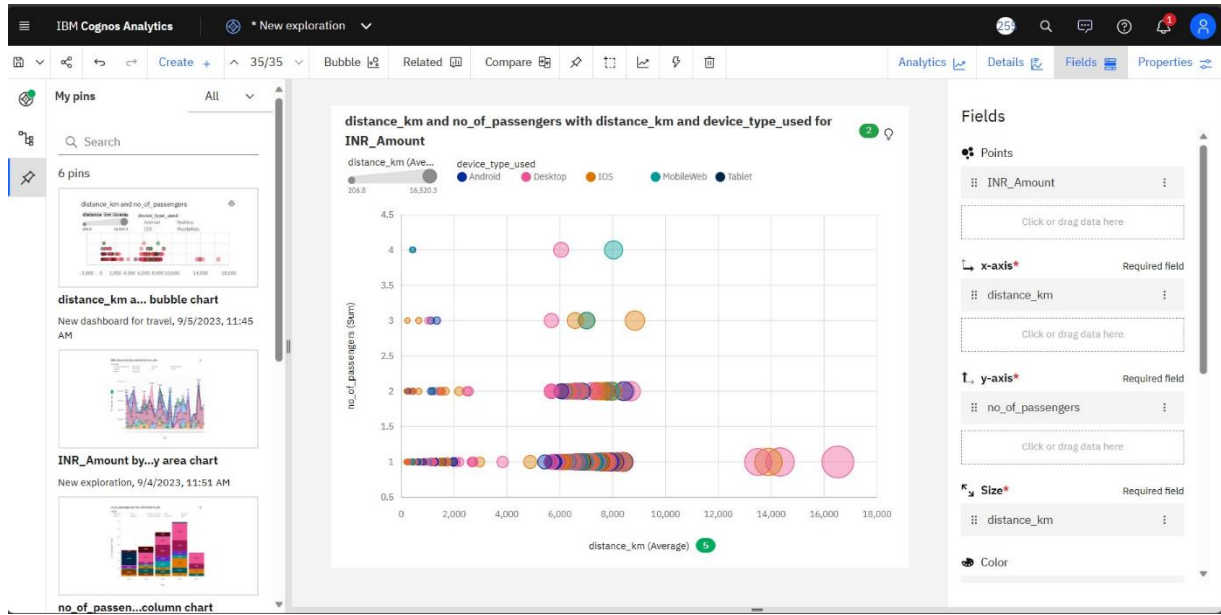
IBM Cognos Analytics

* New exploration

25

Create +

35/35

Bubble

Related

Compare

Analytics

Details

Fields

Properties

My pins

All

Search

6 pins

distance_km and no_of_passengers

distance_km a... bubble chart

New dashboard for travel, 9/5/2023, 11:45 AM

INR_Amount by...y area chart

New exploration, 9/4/2023, 11:51 AM

no_of_passen...column chart

distance_km and no_of_passengers with distance_km and device_type_used for INR_Amount

2

distance_km (Ave...

206.8

16,620.3

device_type_used

Android Desktop IOS MobileWeb Tablet

no_of_passengers (Sum)

4.5
4
3.5
3
2.5
2
1.5
1
0.5

0 2,000 4,000 6,000 8,000 10,000 12,000 14,000 16,000 18,000

distance_km (Average) 5

Fields

Points

INR_Amount

Click or drag data here

x-axis*

Required field

distance_km

Click or drag data here

y-axis*

Required field

no_of_passengers

Click or drag data here

Size*

Required field

distance_km

Color